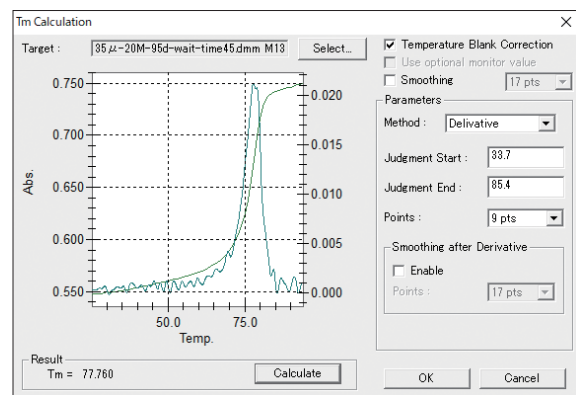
Tm Calculation

X

Target : 35μ-20M-95d-wait-time45.dmm M13 Select...

Temperature Blank Correction
Use optional monitor value
Smoothing 17 pts

0.750
0.700
0.650
0.600
0.550

Abs.

0.020
0.015
0.010
0.005
0.000

50.0 75.0
Temp.

Parameters
Method : Delivative
Judgment Start : 33.7
Judgment End : 85.4
Points : 9 pts

Smoothing after Derivative
Enable
Points : 17 pts

Result
Tm = 77.760

Calculate

OK

Cancel